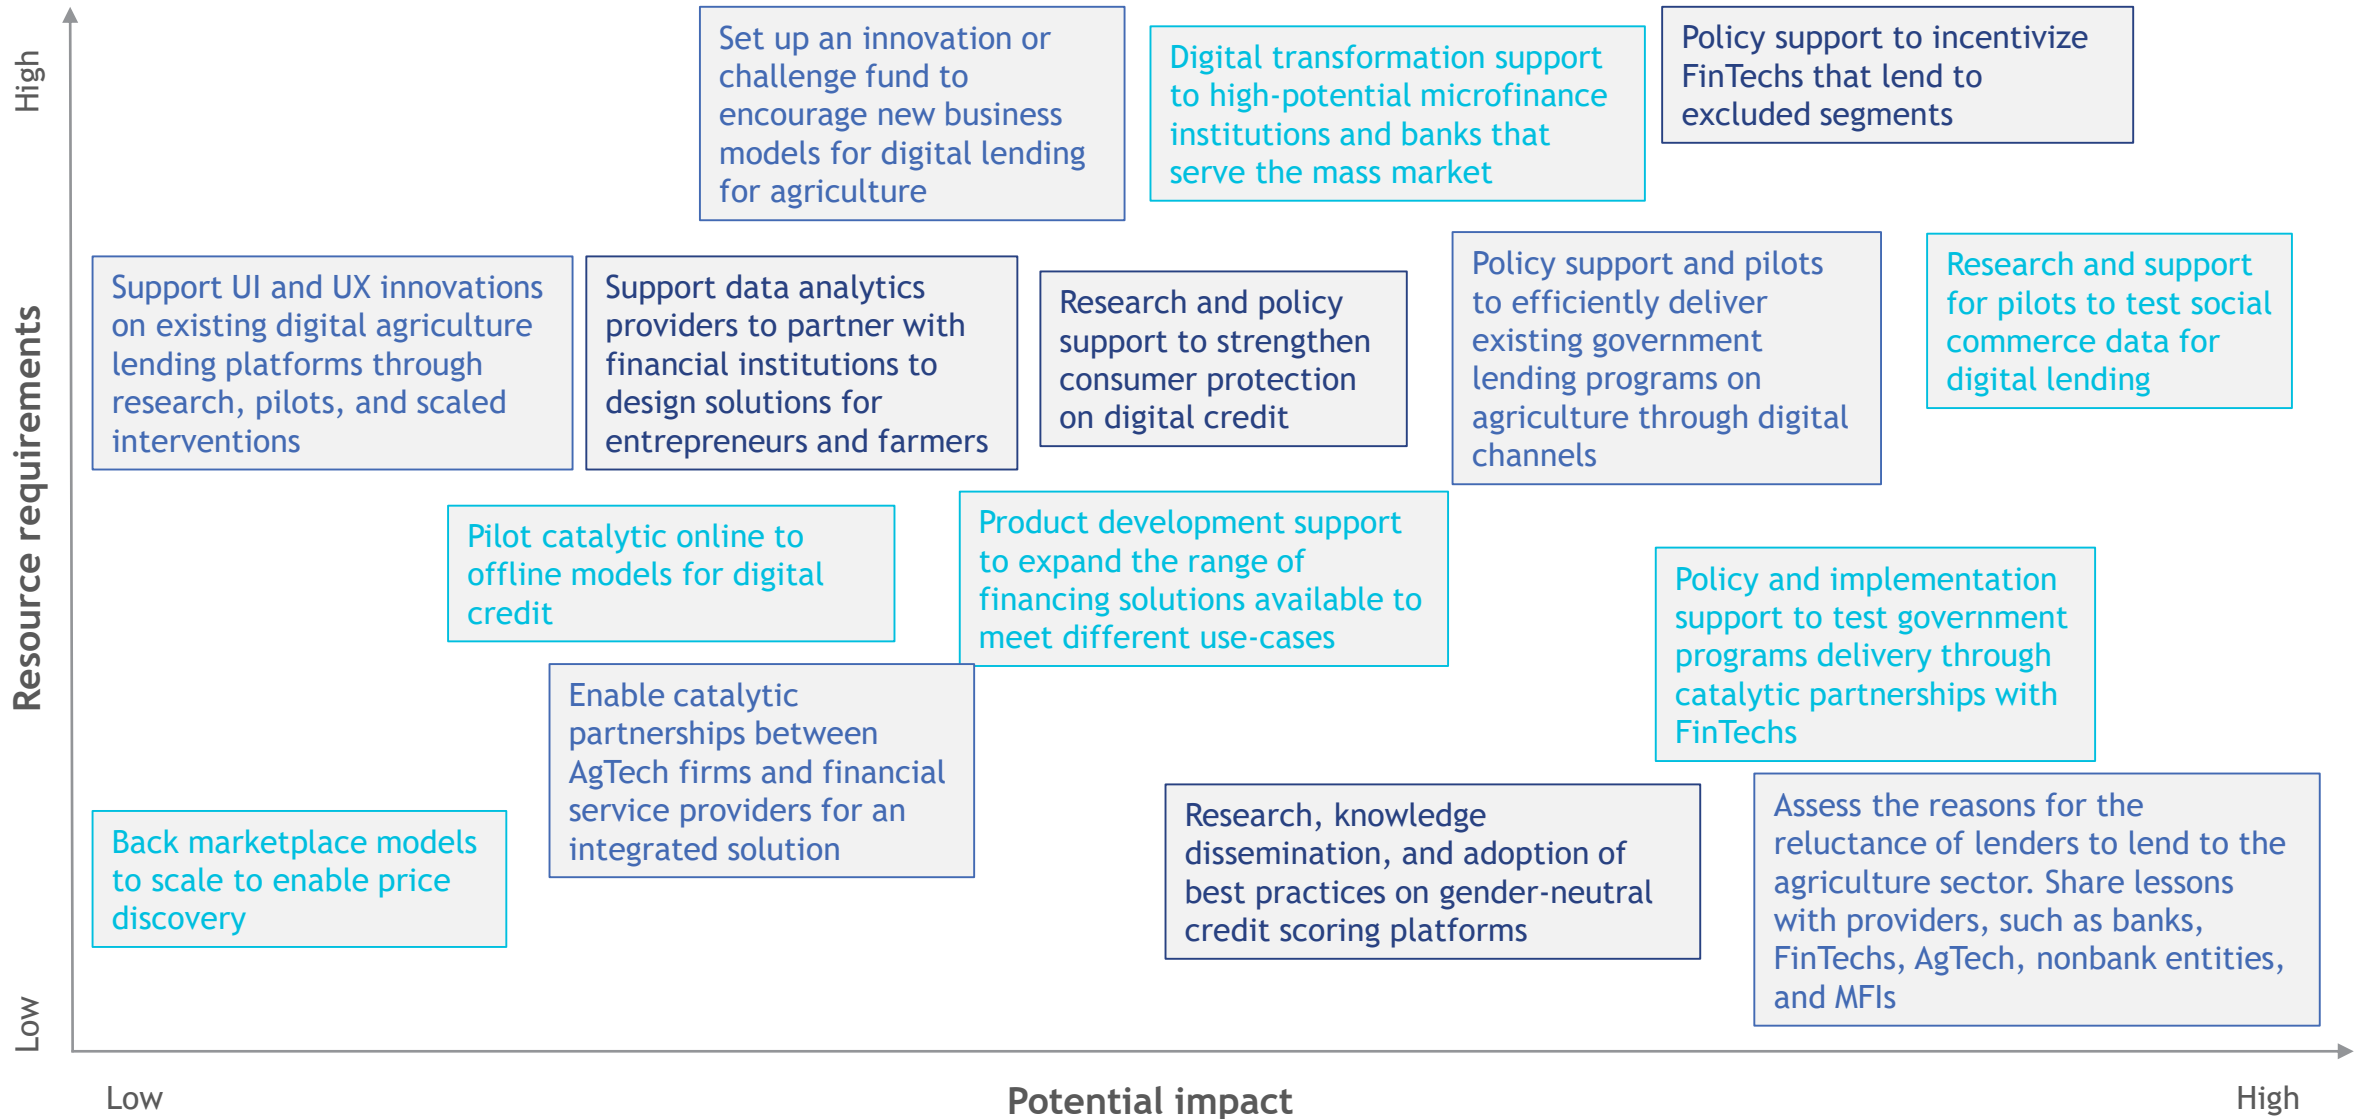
High

Resource requirements

Low

Set up an innovation or challenge fund to encourage new business models for digital lending for agriculture

Digital transformation support to high-potential microfinance institutions and banks that serve the mass market

Policy support to incentivize FinTechs that lend to excluded segments

Support UI and UX innovations on existing digital agriculture lending platforms through research, pilots, and scaled interventions

Support data analytics providers to partner with financial institutions to design solutions for entrepreneurs and farmers

Research and policy support to strengthen consumer protection on digital credit

Policy support and pilots to efficiently deliver existing government lending programs on agriculture through digital channels

Research and support for pilots to test social commerce data for digital lending

Pilot catalytic online to offline models for digital credit

Product development support to expand the range of financing solutions available to meet different use-cases

Policy and implementation support to test government programs delivery through catalytic partnerships with FinTechs

Enable catalytic partnerships between AgTech firms and financial service providers for an integrated solution

Back marketplace models to scale to enable price discovery

Research, knowledge dissemination, and adoption of best practices on gender-neutral credit scoring platforms

Assess the reasons for the reluctance of lenders to lend to the agriculture sector. Share lessons with providers, such as banks, FinTechs, AgTech, nonbank entities, and MFIs

Low

Potential impact

High